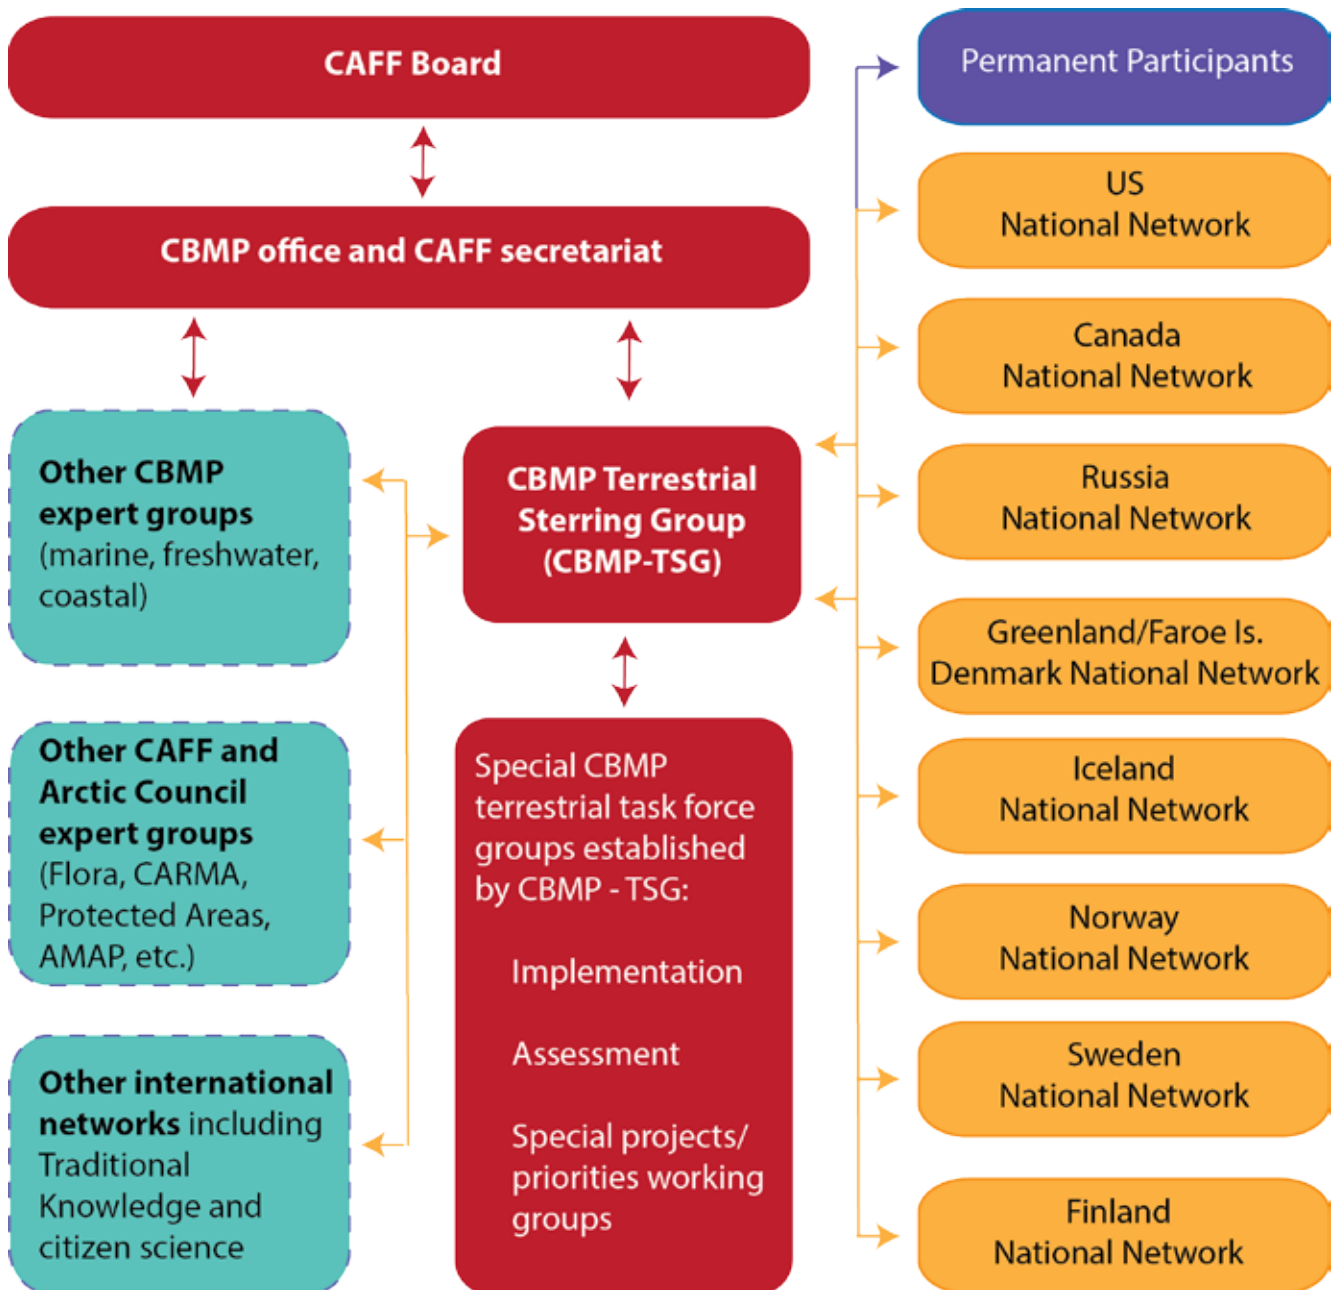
CAFF Board

CBMP office and CAFF secretariat

Other CBMP expert groups (marine, freshwater, coastal)

CBMP Terrestrial Sterring Group (CBMP-TSG)

Other CAFF and Arctic Council expert groups (Flora, CARMA, Protected Areas, AMAP, etc.)

Special CBMP terrestrial task force groups established by CBMP - TSG:

Implementation

Assessment

Special projects/ priorities working groups

Other international networks including Traditional Knowledge and citizen science

Permanent Participants

US National Network

Canada National Network

Russia National Network

Greenland/Faroe Is. Denmark National Network

Iceland National Network

Norway National Network

Sweden National Network

Finland National Network